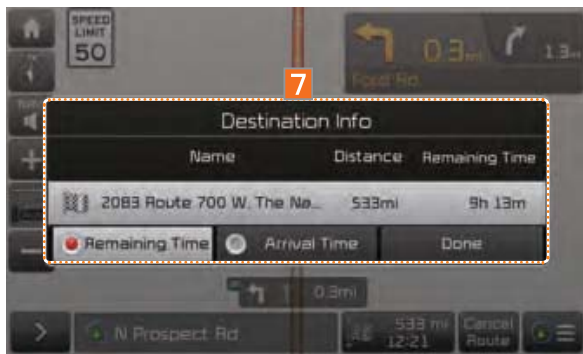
SPEED LIMIT 50

0.3mi

1.3mi

Ford Rd

7

Destination Info

| Name | Distance | Remaining Time |
|---|---|---|
| 2083 Route 700 W. The Ne... | 533mi | 9h 13m |

Remaining Time

Arrival Time

Done

0.3mi

N Prospect Rd

533 mi
12:21

Cancel Route